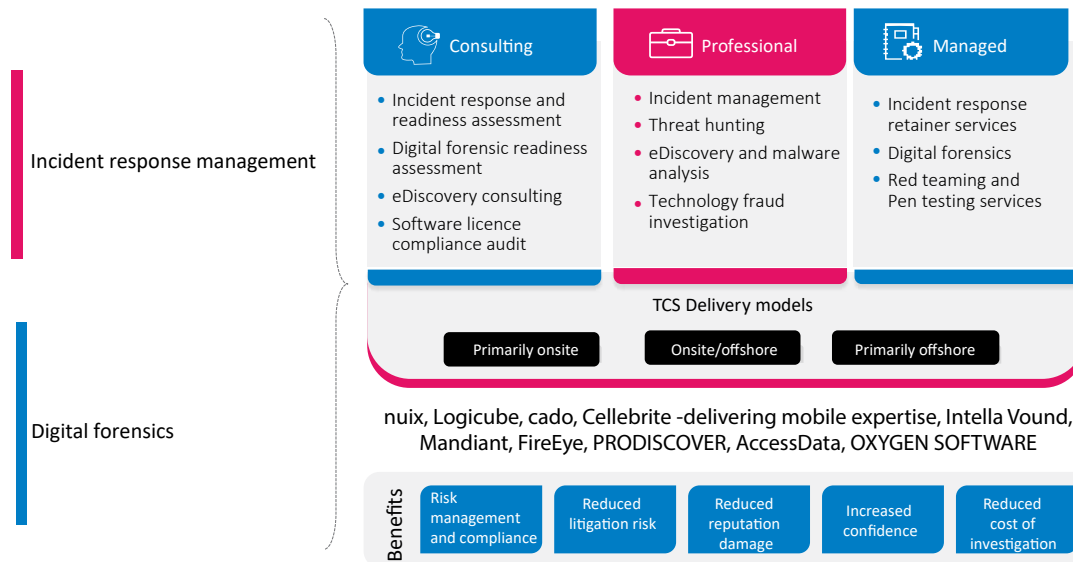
Incident response management

Digital forensics

Consulting

- Incident response and readiness assessment
- Digital forensic readiness assessment
- eDiscovery consulting
- Software licence compliance audit

Professional

- Incident management
- Threat hunting
- eDiscovery and malware analysis
- Technology fraud investigation

Managed

- Incident response retainer services
- Digital forensics
- Red teaming and Pen testing services

TCS Delivery models

Primarily onsite

Onsite/offshore

Primarily offshore

nuix, Logicube, cado, Cellebrite -delivering mobile expertise, Intella Vound, Mandiant, FireEye, PRODISCOVER, AccessData, OXYGEN SOFTWARE

Benefits

Risk management and compliance

Reduced litigation risk

Reduced reputation damage

Increased confidence

Reduced cost of investigation